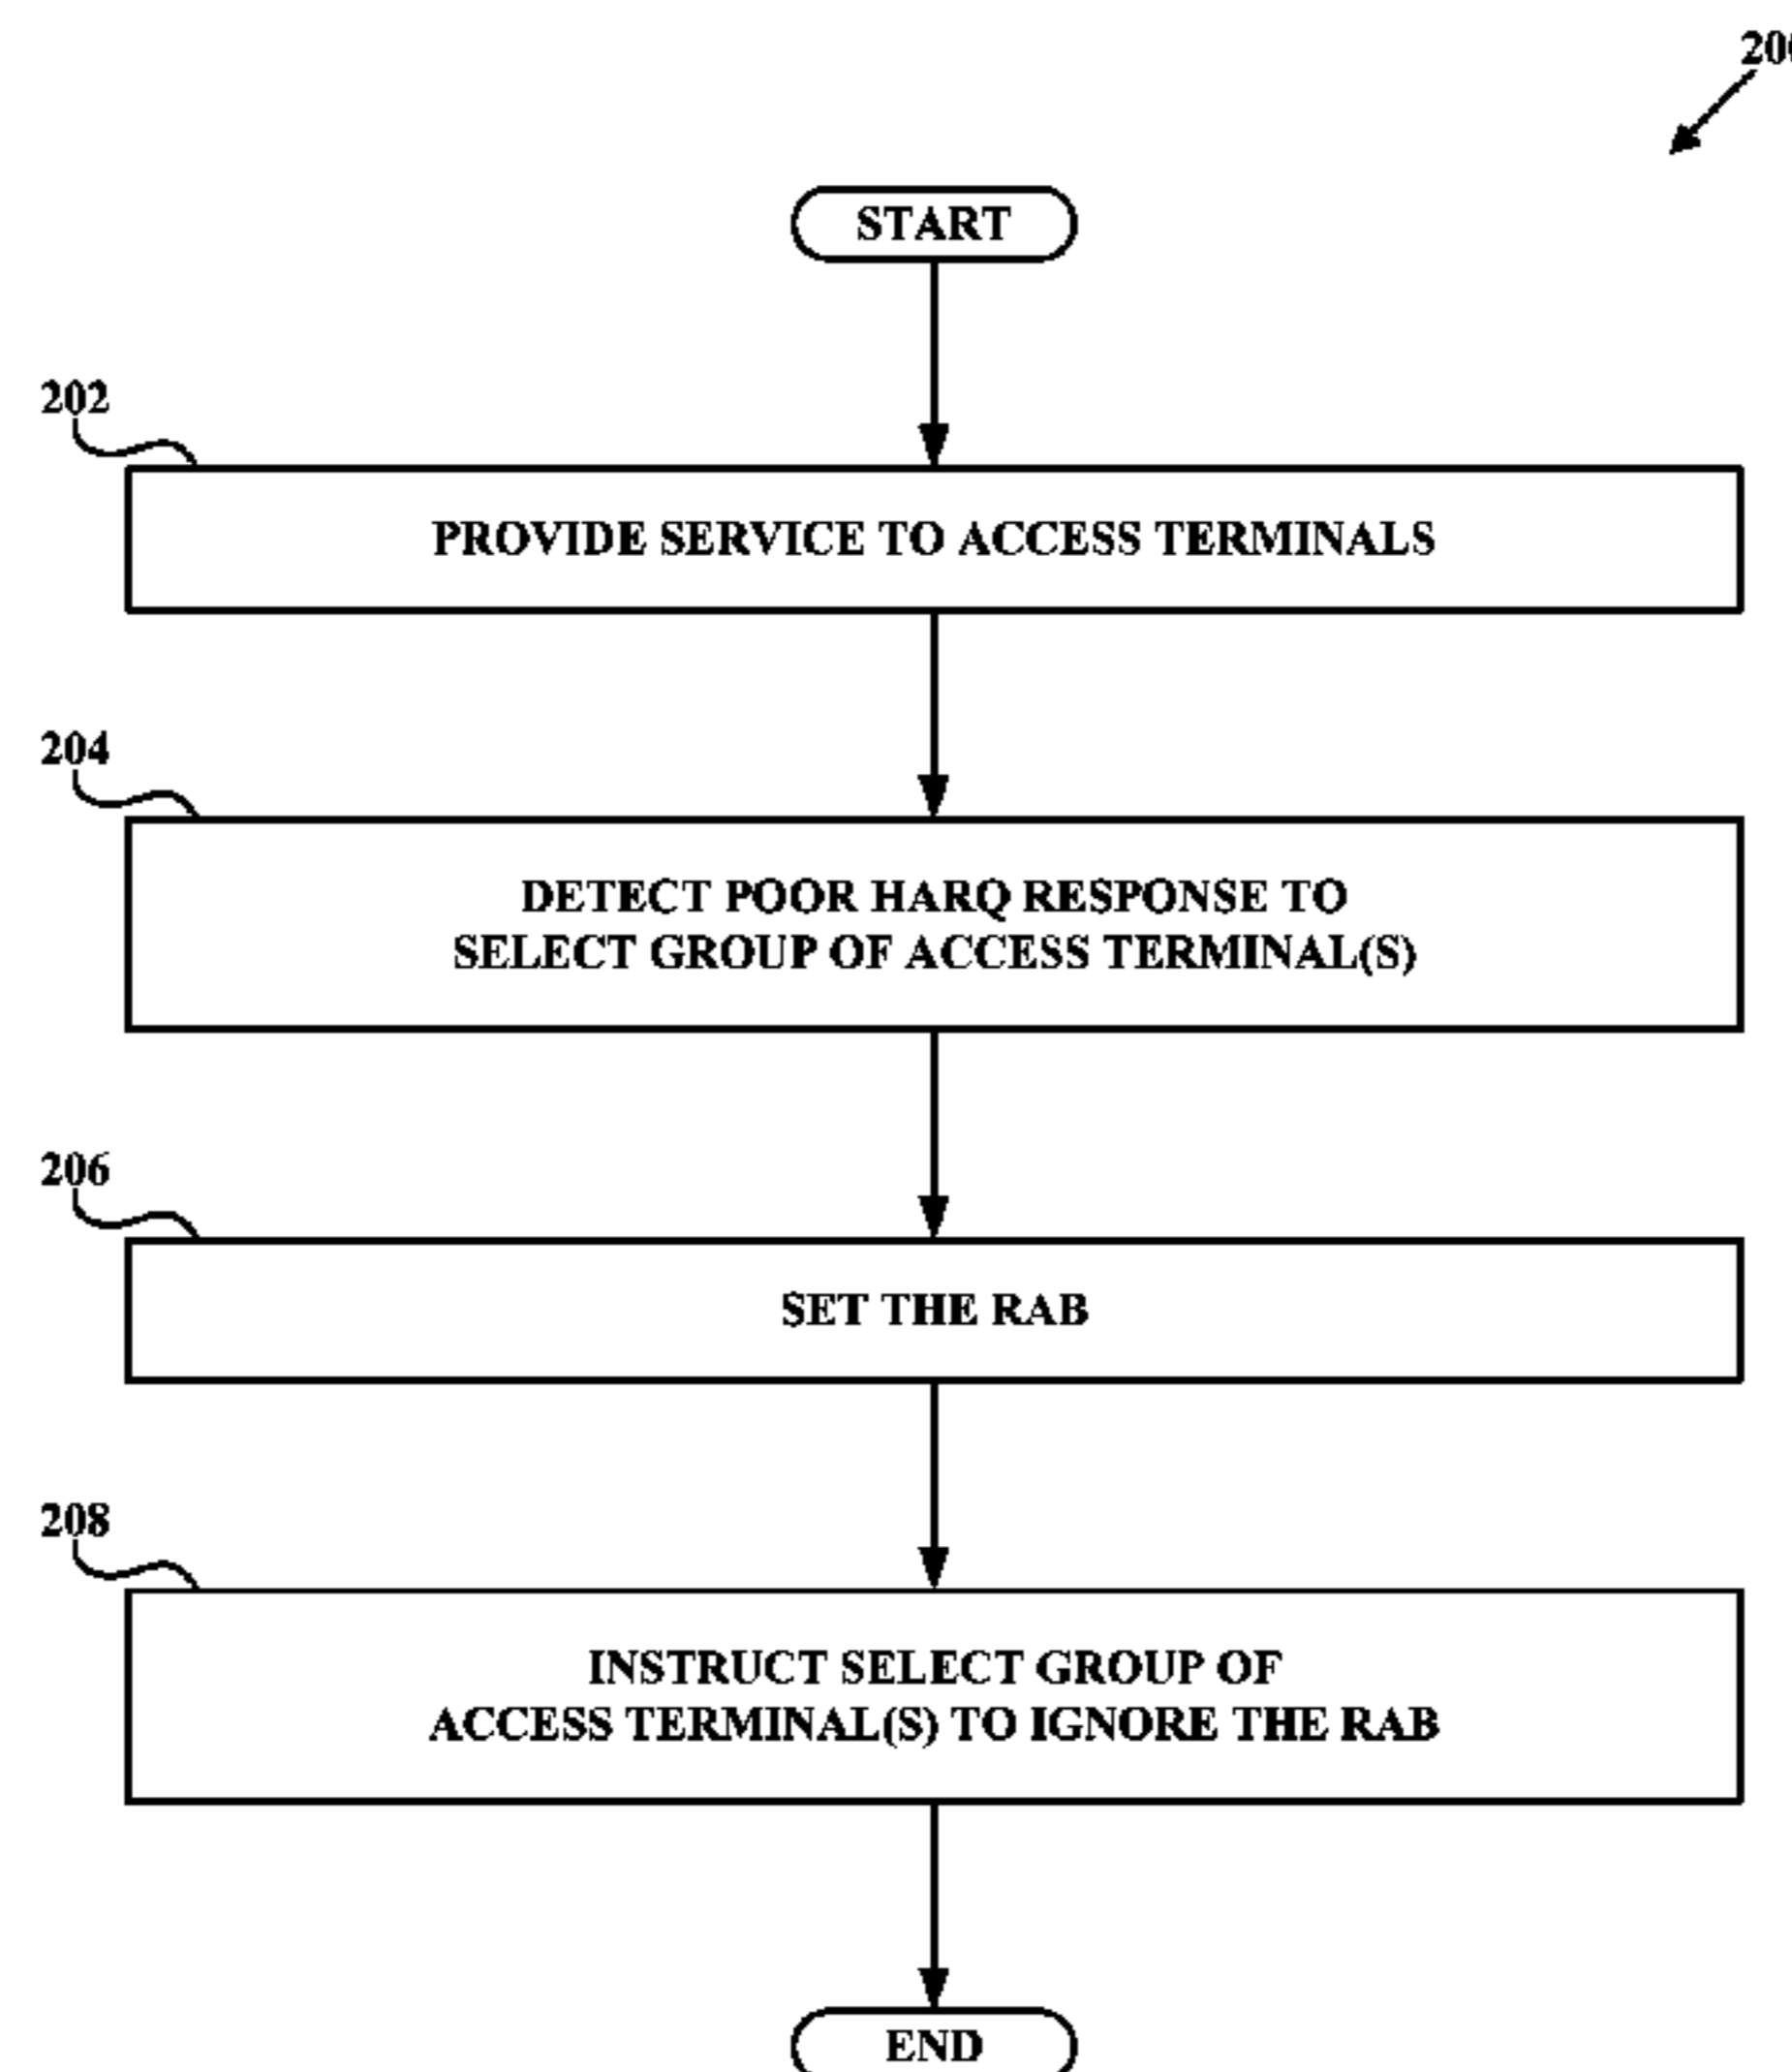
20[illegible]

START

202

PROVIDE SERVICE TO ACCESS TERMINALS

204

DETECT POOR HARQ RESPONSE TO SELECT GROUP OF ACCESS TERMINAL(S)

206

SET THE RAB

208

INSTRUCT SELECT GROUP OF ACCESS TERMINAL(S) TO IGNORE THE RAB

END